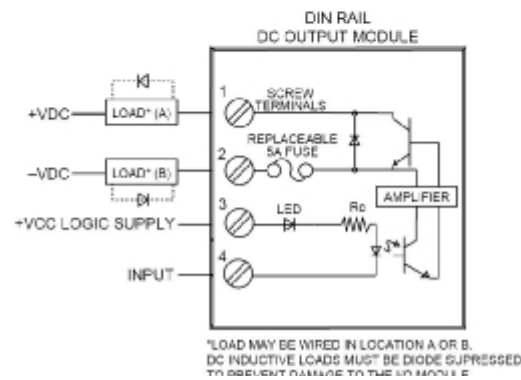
DIN RAIL
DC OUTPUT MODULE

+VDC
LOAD* (A)
–VDC
LOAD* (B)
+VCC LOGIC SUPPLY
INPUT

1
SCREW TERMINALS
2
REPLACEABLE 5A FUSE
3
LED
Rc
4
AMPLIFIER

*LOAD MAY BE WIRED IN LOCATION A OR B.
DC INDUCTIVE LOADS MUST BE DIODE SUPRESSED
TO PREVENT DAMAGE TO THE I/O MODULE.